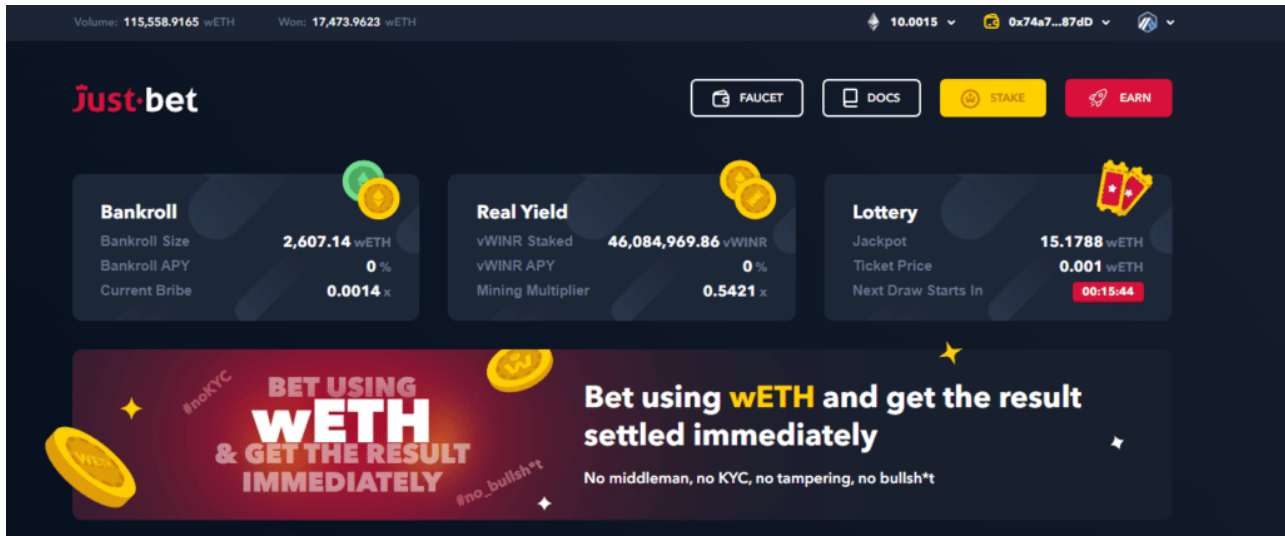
Volume: 115,558.9165 wETH Won: 17,473.9623 wETH

10.0015 0x74a7...87dD

Just·bet

FAUCET DOCS STAKE EARN

Bankroll
Bankroll Size 2,607.14 wETH
Bankroll APY 0 %
Current Bribe 0.0014 x

Real Yield
vWINR Staked 46,084,969.86 vWINR
vWINR APY 0 %
Mining Multiplier 0.5421 x

Lottery
Jackpot 15.1788 wETH
Ticket Price 0.001 wETH
Next Draw Starts In 00:15:44

#noKYC
BET USING
wETH
& GET THE RESULT
IMMEDIATELY
#no_bullsh*t

Bet using wETH and get the result settled immediately

No middleman, no KYC, no tampering, no bullsh*t